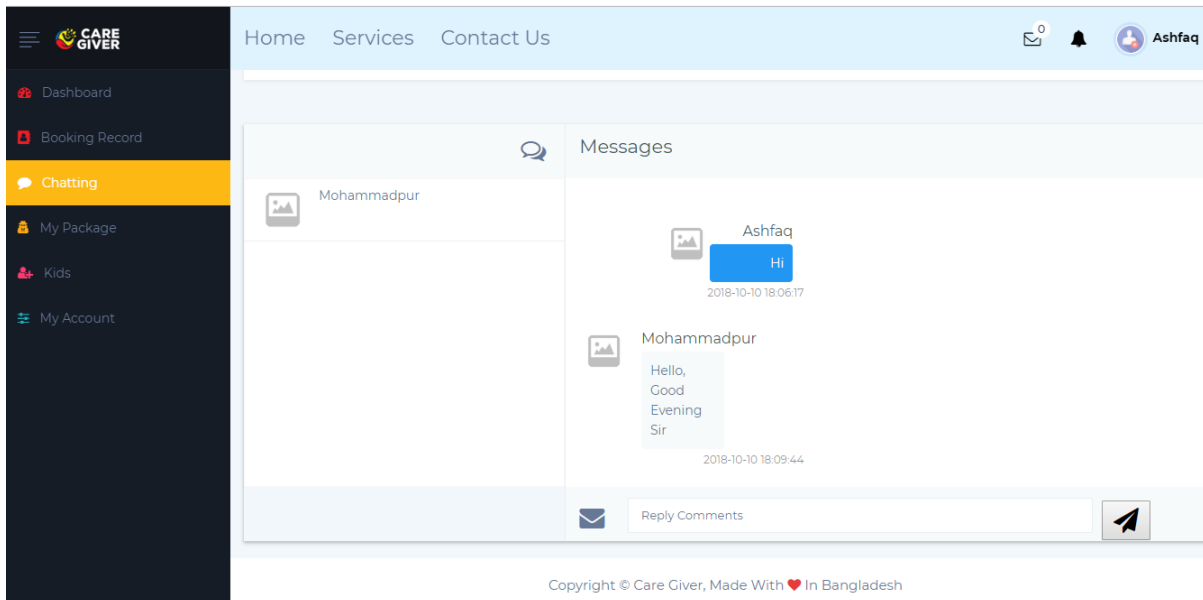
CARE GIVER

Dashboard
Booking Record
Chatting
My Package
Kids
My Account

Home Services Contact Us

0

Ashfaq

Mohammadpur

Messages

Ashfaq
Hi
2018-10-10 18:06:17

Mohammadpur
Hello, Good Evening Sir
2018-10-10 18:09:44

Reply Comments

Copyright © Care Giver, Made With ❤ In Bangladesh